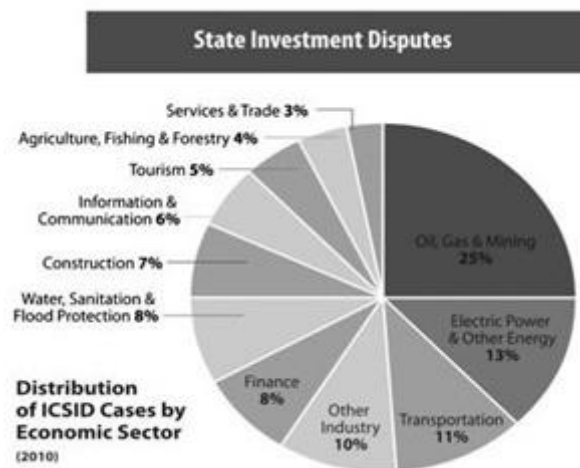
State Investment Disputes

Services & Trade 3%

Agriculture, Fishing & Forestry 4%

Tourism 5%

Information & Communication 6%

Construction 7%

Water, Sanitation & Flood Protection 8%

Oil, Gas & Mining 25%

Electric Power & Other Energy 13%

Transportation 11%

Other Industry 10%

Finance 8%

Distribution of ICSID Cases by Economic Sector (2010)